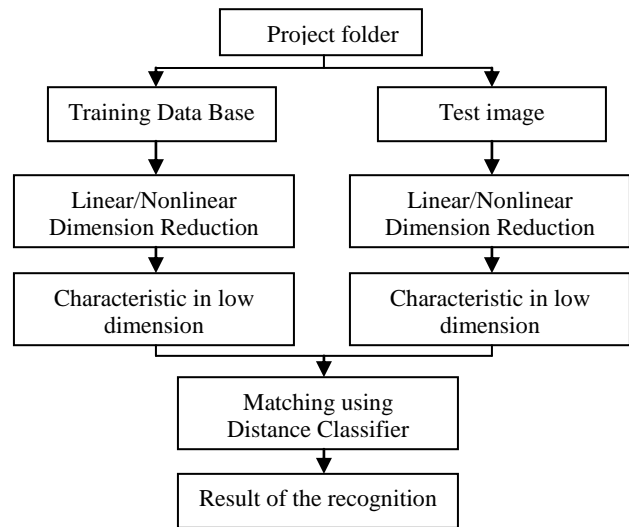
Project folder

Training Data Base

Linear/Nonlinear Dimension Reduction

Characteristic in low dimension

Test image

Linear/Nonlinear Dimension Reduction

Characteristic in low dimension

Matching using Distance Classifier

Result of the recognition